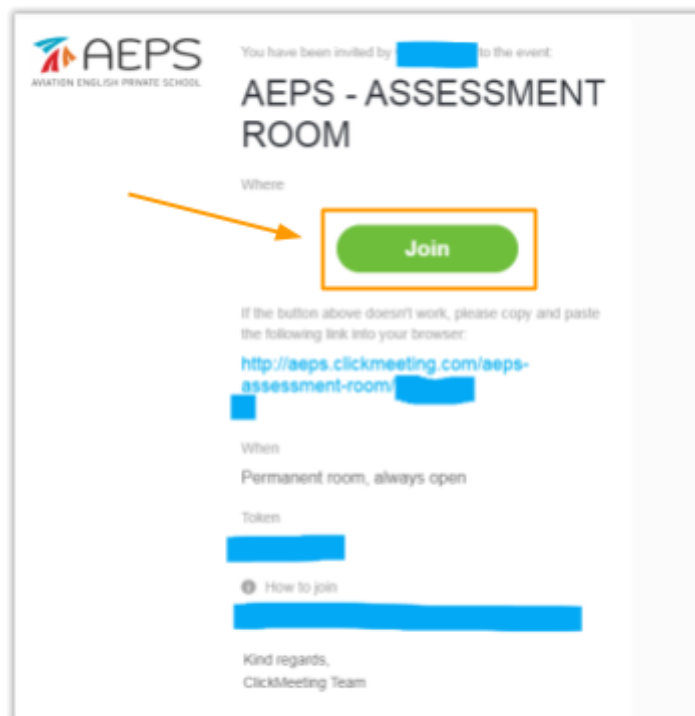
AEPS
AVIATION ENGLISH PRIVATE SCHOOL

You have been invited by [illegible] to the event:

AEPS - ASSESSMENT ROOM

Where

Join

If the button above doesn't work, please copy and paste the following link into your browser:

http://aeps.clickmeeting.com/aeps-assessment-room/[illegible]

When

Permanent room, always open

Token

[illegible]

How to join

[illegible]

Kind regards,
ClickMeeting Team